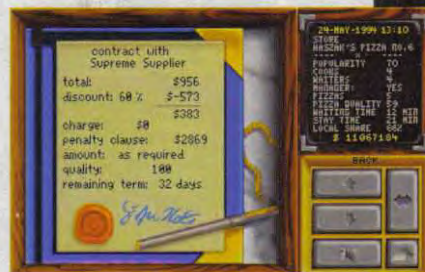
contract with
Supreme Supplier

total: $956
discount: 60 % $-573
$383
charge: $0
penalty clause: $2869
amount: as required
quality: 100
remaining term: 32 days

29-MAY-1994 13:10
STORE
HASZAK'S PIZZA No.6
POPULARITY 70
COOKS 4
WAITERS 4
MANAGER: YES
PIZZAS 7
PIZZA QUALITY 59
WAITING TIME 11 MIN
STAY TIME 11 MIN
LOCAL SHARE 68%
$ 11067104

BACK